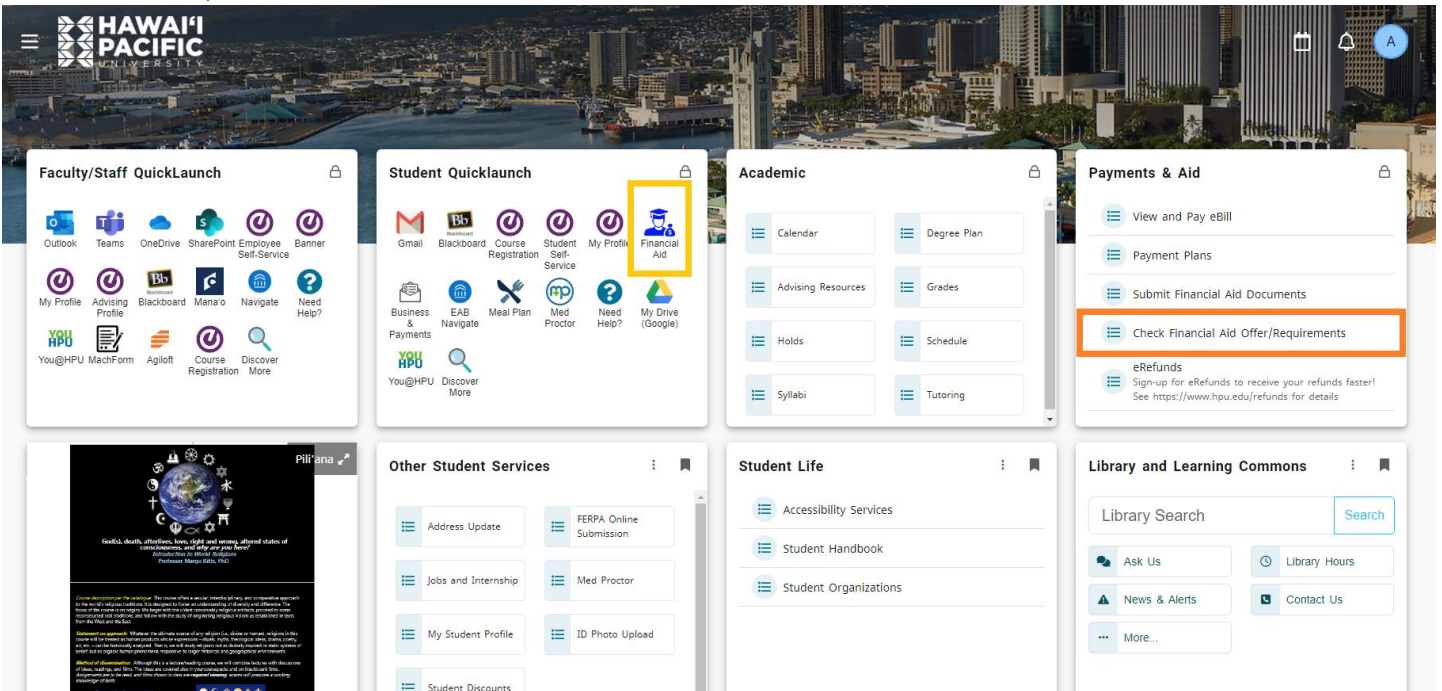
HAWAI'I PACIFIC UNIVERSITY

A

Faculty/Staff QuickLaunch

Outlook Teams OneDrive SharePoint Employee Self-Service Banner
My Profile Advising Profile Blackboard Mana'o Navigate Need Help?
You@HPU MachForm Agiloft Course Registration Discover More

Student Quicklaunch

Gmail Blackboard Course Registration Student Self-Service My Profile Financial Aid
Business & Payments EAB Navigate Meal Plan Med Proctor Need Help? My Drive (Google)
You@HPU Discover More

Academic

Calendar
Degree Plan
Advising Resources
Grades
Holds
Schedule
Syllabi
Tutoring

Payments & Aid

View and Pay eBill
Payment Plans
Submit Financial Aid Documents
Check Financial Aid Offer/Requirements
eRefunds
Sign-up for eRefunds to receive your refunds faster! See https://www.hpu.edu/refunds for details

Pili'ana

God(s), death, afterlives, love, right and wrong, altered states of consciousness, and why are you here?
Introduction to World Religions
Professor Margo Kitts, PhD

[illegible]

Other Student Services

Address Update
FERPA Online Submission
Jobs and Internship
Med Proctor
My Student Profile
ID Photo Upload
Student Discounts

Student Life

Accessibility Services
Student Handbook
Student Organizations

Library and Learning Commons

Library Search
Search
Ask Us
Library Hours
News & Alerts
Contact Us
More...